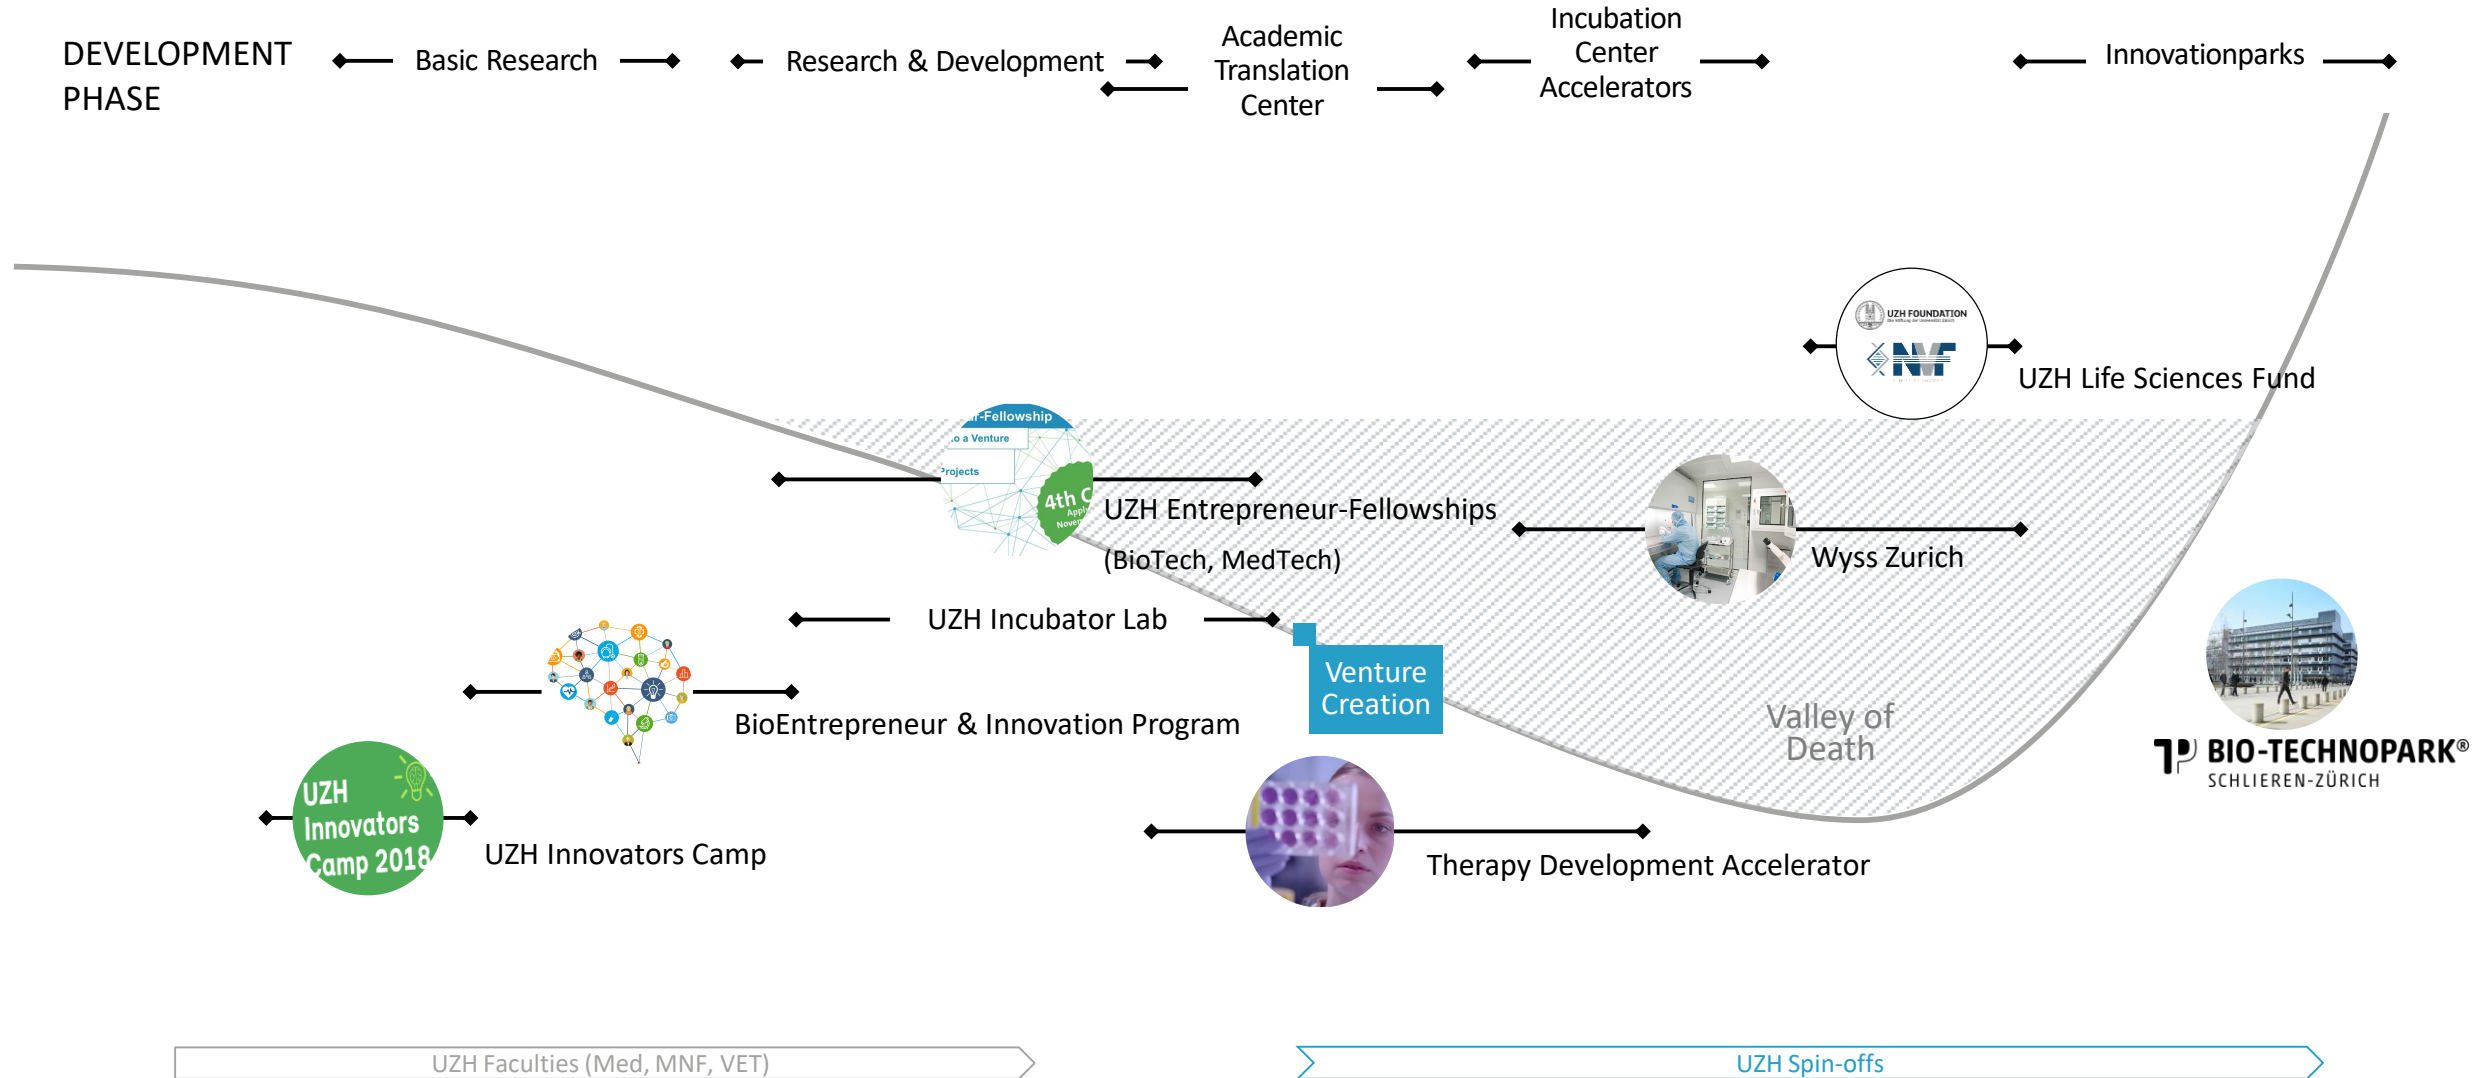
DEVELOPMENT PHASE

Basic Research

Research & Development

Academic Translation Center

Incubation Center Accelerators

Innovationparks

UZH FOUNDATION

NVF

UZH Life Sciences Fund

r-Fellowship

o a Venture

Projects

4th C

Appl

Nove

UZH Entrepreneur-Fellowships (BioTech, MedTech)

Wyss Zurich

UZH Incubator Lab

Venture Creation

BioEntrepreneur & Innovation Program

Valley of Death

BIO-TECHNOPARK®
SCHLIEREN-ZÜRICH

UZH Innovators Camp 2018

UZH Innovators Camp

Therapy Development Accelerator

UZH Faculties (Med, MNF, VET)

UZH Spin-offs